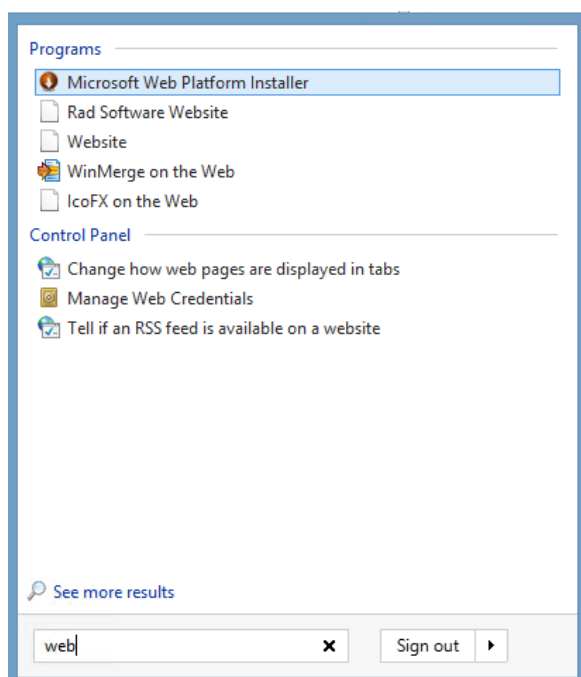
Programs

Microsoft Web Platform Installer
Rad Software Website
Website
WinMerge on the Web
IcoFX on the Web

Control Panel

Change how web pages are displayed in tabs
Manage Web Credentials
Tell if an RSS feed is available on a website

See more results

web

Sign out